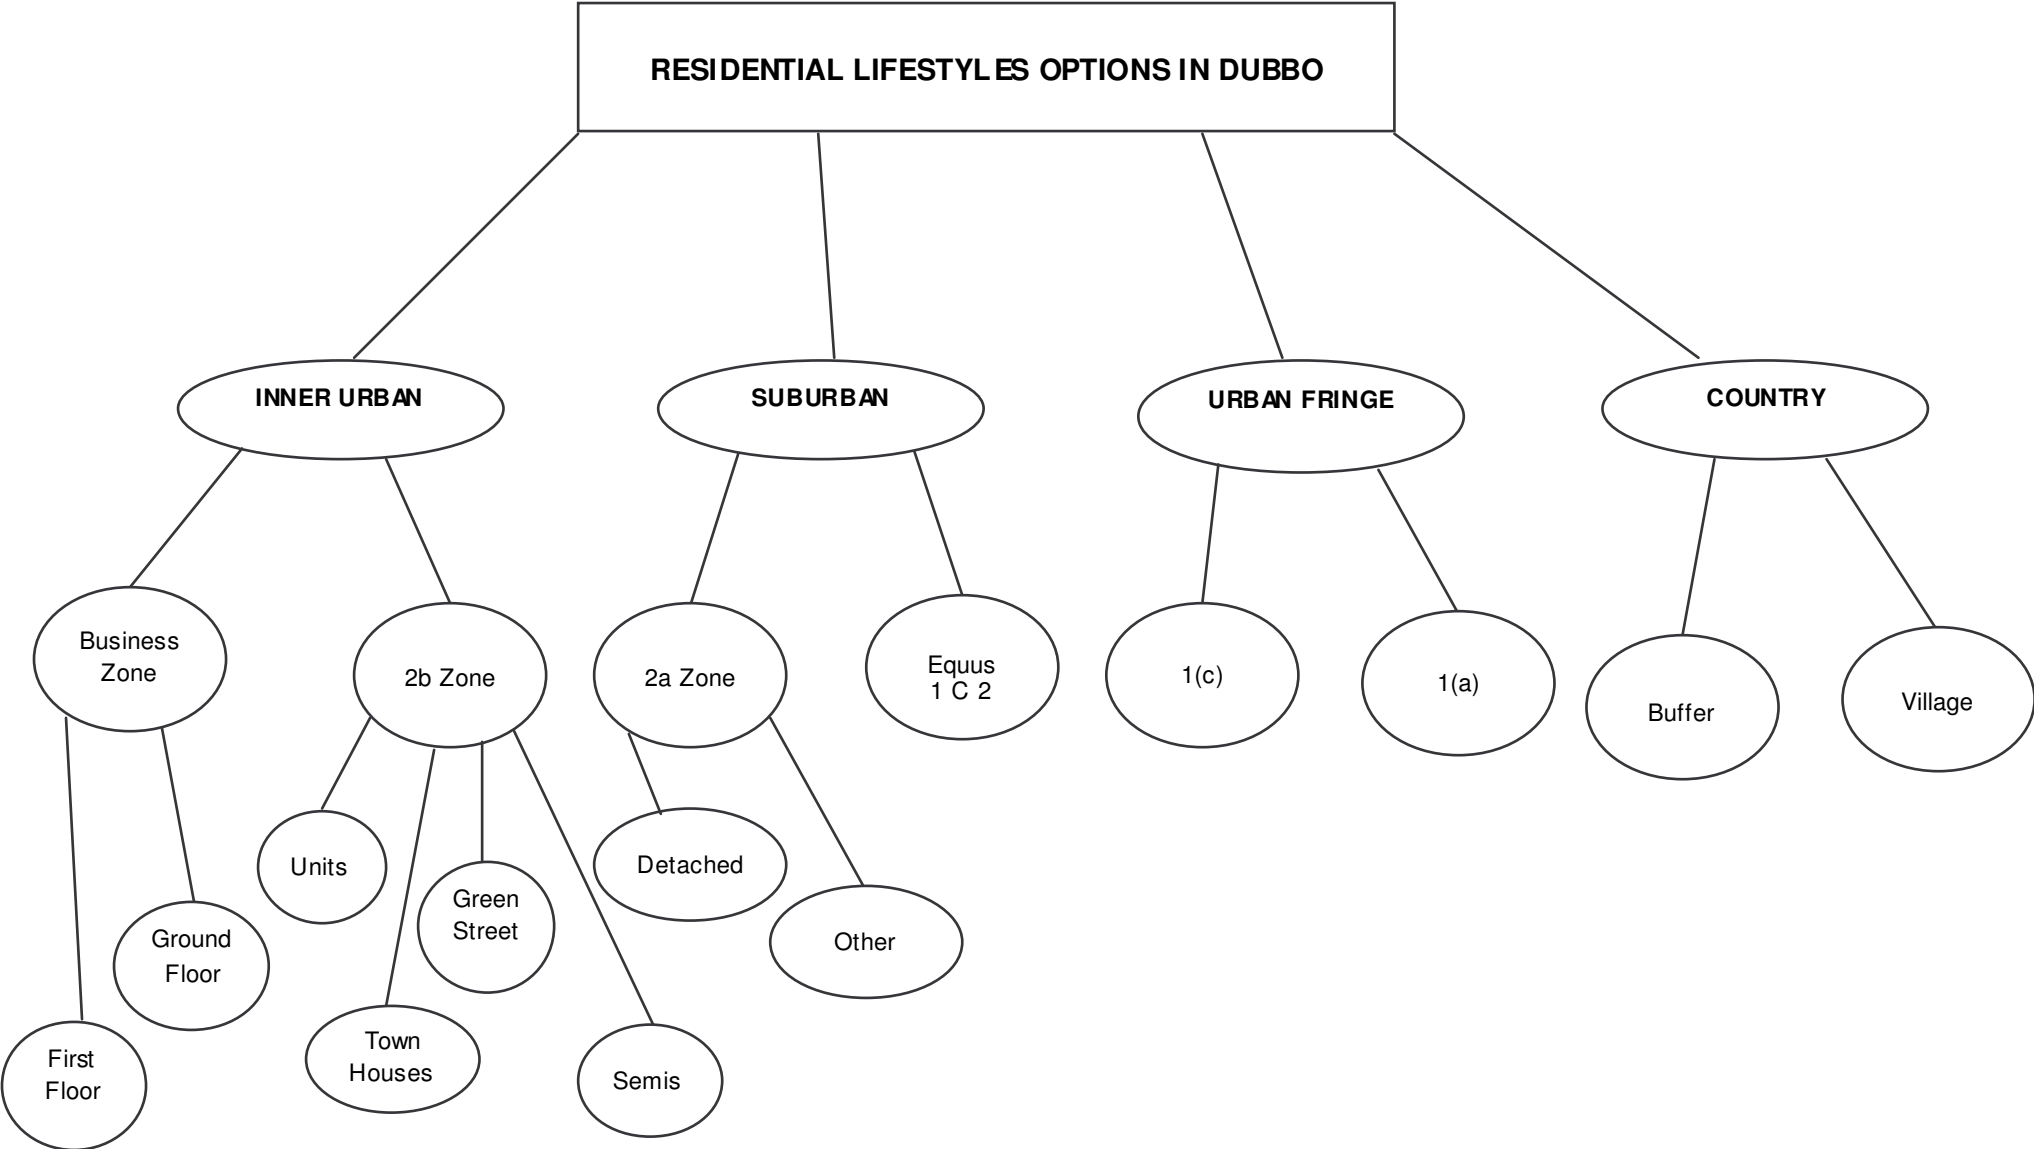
RESIDENTIAL LIFESTYLES OPTIONS IN DUBBO

INNER URBAN

SUBURBAN

URBAN FRINGE

COUNTRY

Business Zone

2b Zone

2a Zone

Equus 1 C 2

1(c)

1(a)

Buffer

Village

Units

Green Street

Detached

Other

Ground Floor

First Floor

Town Houses

Semis